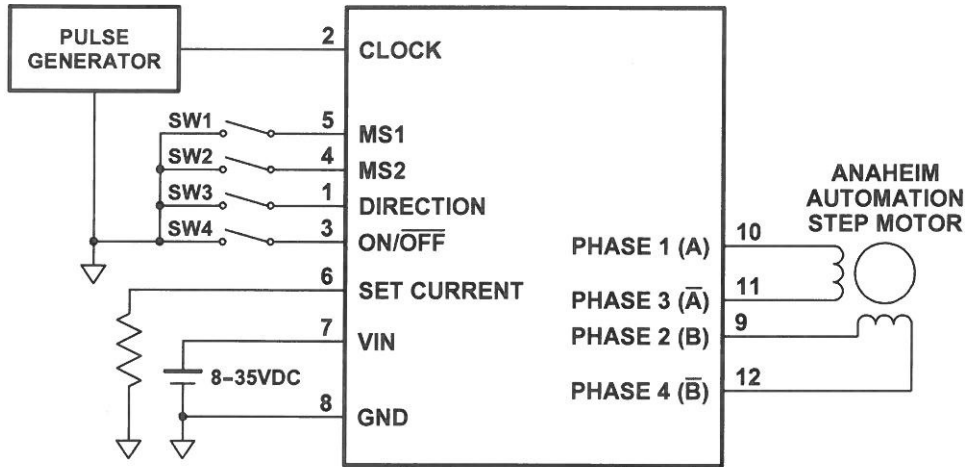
PULSE GENERATOR

2 CLOCK

SW1 5 MS1

SW2 4 MS2

SW3 1 DIRECTION

SW4 3 ON/$\overline{\text{OFF}}$

6 SET CURRENT

7 VIN

8-35VDC

8 GND

PHASE 1 (A) 10

PHASE 3 ($\bar{\text{A}}$) 11

PHASE 2 (B) 9

PHASE 4 ($\bar{\text{B}}$) 12

ANAHEIM AUTOMATION STEP MOTOR